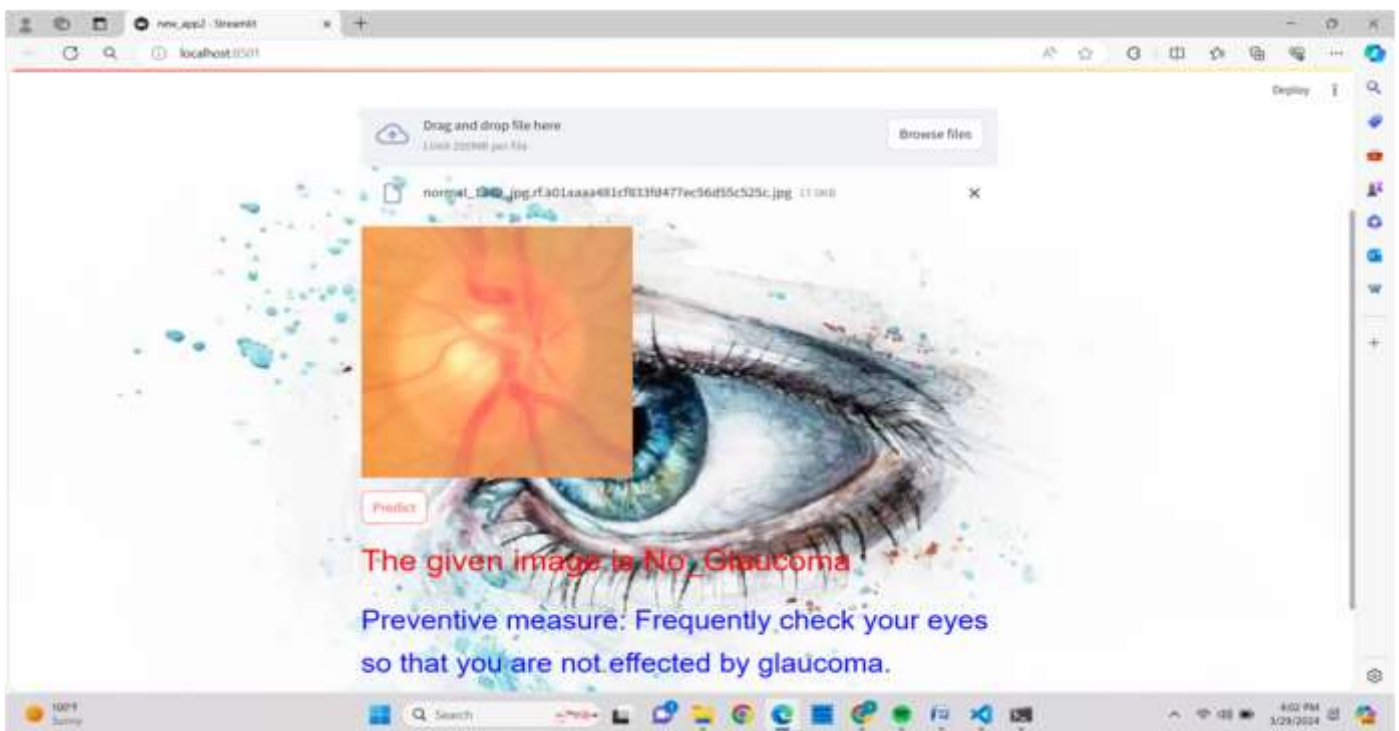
new_app2 · Streamlit

localhost:8501

Deploy

Drag and drop file here

Limit 200MB per file

Browse files

normal_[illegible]_jpg.rf.a01aaaa481cf833fd477ec56d55c525c.jpg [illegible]

Predict

The given image is No_Glaucoma

Preventive measure: Frequently check your eyes so that you are not effected by glaucoma.

100°F
Sunny

Search

4:02 PM
3/29/2024